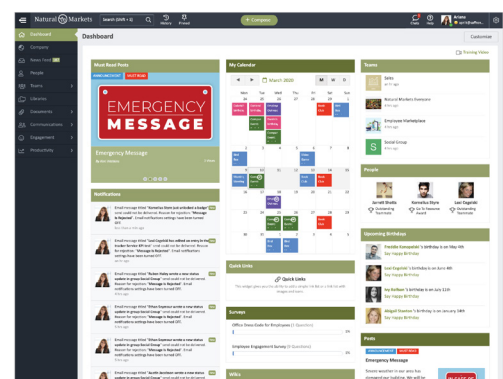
Natural Markets

Search (Shift + S)

History

Printed

+ Compose

Chats

Help

Ariana

Dashboard

Customize

Training Videos

Dashboard

Company

News Feed

People

Teams

Libraries

Documents

Communications

Engagement

Productivity

Most Read Posts

EMERGENCY MESSAGE

Emergency Message

1 Views

Notifications

My Calendar

March 2020

M

W

Quick Links

Quick Links

Surveys

Office Dress Code for Employees

Employee Engagement Survey

Wikis

Teams

Sales

Natural Markets Everyone

Employee Marketplace

Social Group

People

Jarrett Shetla

Sean Davis

Levi Cagnolo

Upcoming Birthdays

Freddie Kovapahk's Birthday is on May 4th

Say Happy Birthday

Levi Cagnolo's Birthday is on June 1st

Say Happy Birthday

Ivy Halbur's Birthday is on June 11th

Say Happy Birthday

Abigail Stanton's Birthday is on June 12th

Say Happy Birthday

Posts

Emergency Message